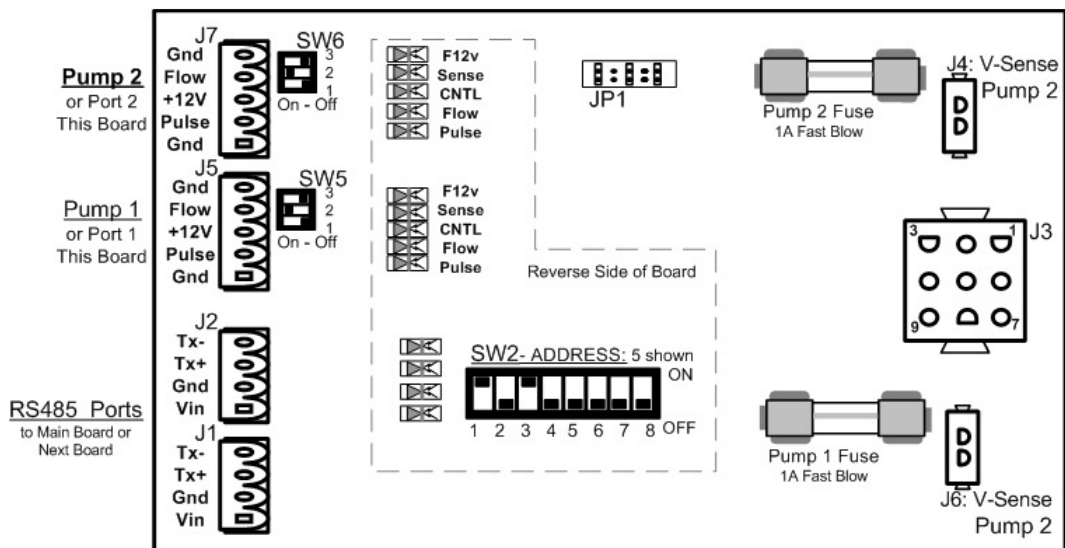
Pump 2
or Port 2
This Board

J7
Gnd
Flow
+12V
Pulse
Gnd

SW6
3
2
1
On - Off

F12v
Sense
CNTL
Flow
Pulse

JP1

Pump 2 Fuse
1A Fast Blow

J4: V-Sense
Pump 2

Pump 1
or Port 1
This Board

J5
Gnd
Flow
+12V
Pulse
Gnd

SW5
3
2
1
On - Off

F12v
Sense
CNTL
Flow
Pulse

Reverse Side of Board

J3
3
1
9
7

RS485 Ports
to Main Board or
Next Board

J2
Tx-
Tx+
Gnd
Vin

J1
Tx-
Tx+
Gnd
Vin

SW2- ADDRESS: 5 shown
ON
1 2 3 4 5 6 7 8 OFF

Pump 1 Fuse
1A Fast Blow

J6: V-Sense
Pump 2